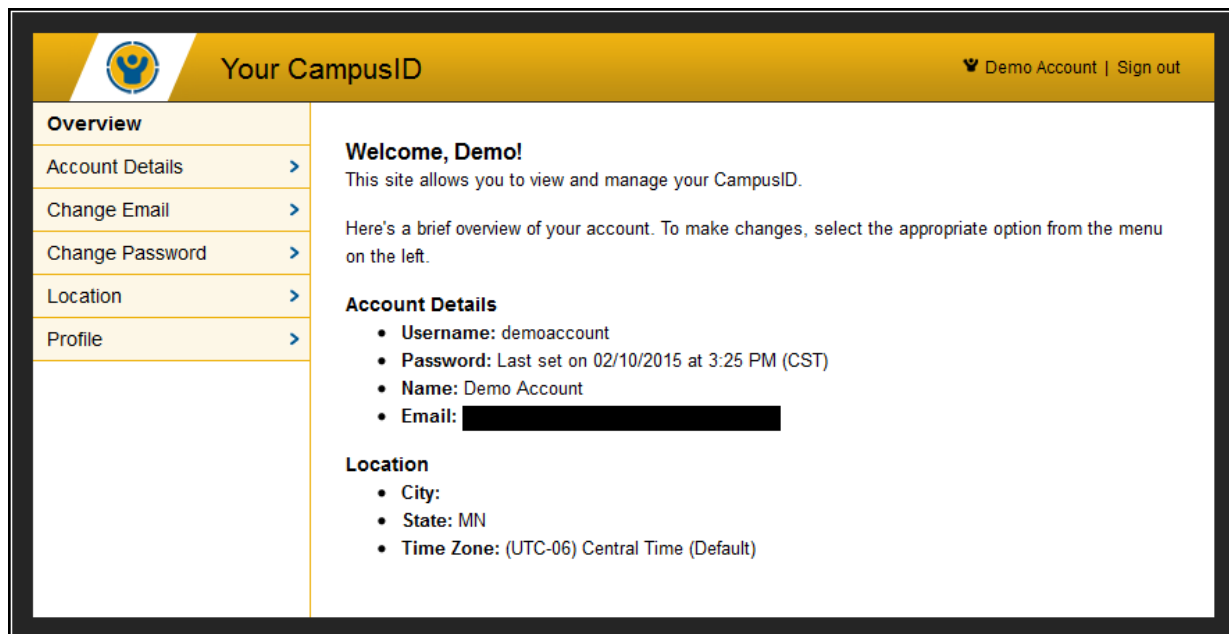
Your CampusID

Demo Account | Sign out

Overview
Account Details >
Change Email >
Change Password >
Location >
Profile >

Welcome, Demo!
This site allows you to view and manage your CampusID.

Here's a brief overview of your account. To make changes, select the appropriate option from the menu on the left.

Account Details
- Username: demoaccount
- Password: Last set on 02/10/2015 at 3:25 PM (CST)
- Name: Demo Account
- Email: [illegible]

Location
- City:
- State: MN
- Time Zone: (UTC-06) Central Time (Default)